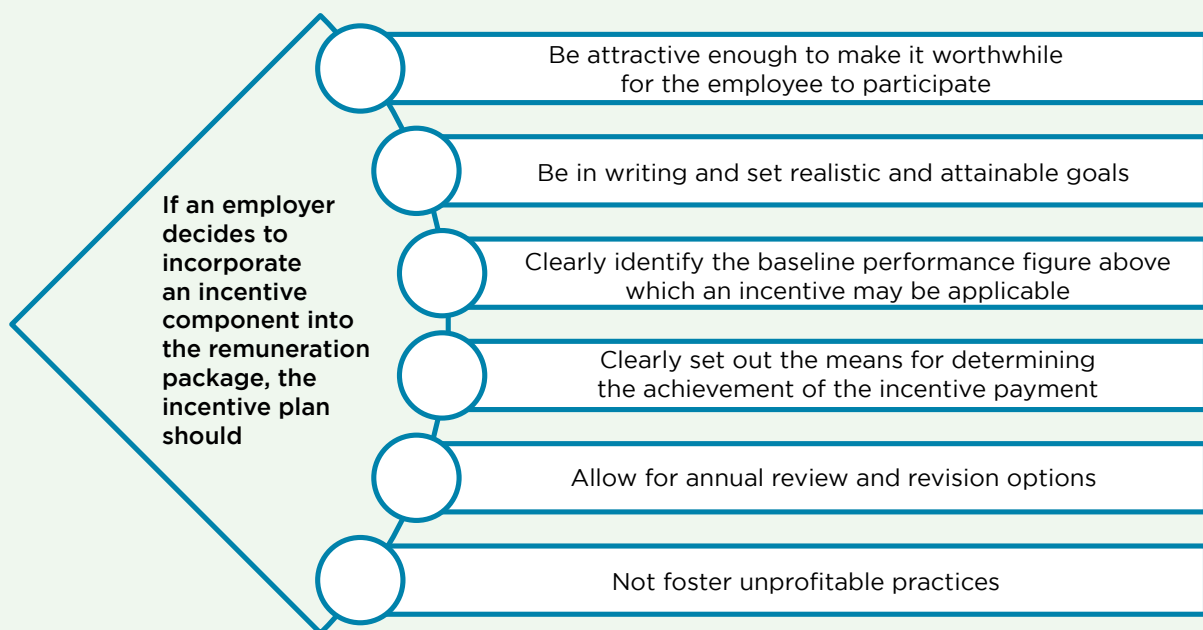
If an employer decides to incorporate an incentive component into the remuneration package, the incentive plan should

Be attractive enough to make it worthwhile for the employee to participate

Be in writing and set realistic and attainable goals

Clearly identify the baseline performance figure above which an incentive may be applicable

Clearly set out the means for determining the achievement of the incentive payment

Allow for annual review and revision options

Not foster unprofitable practices